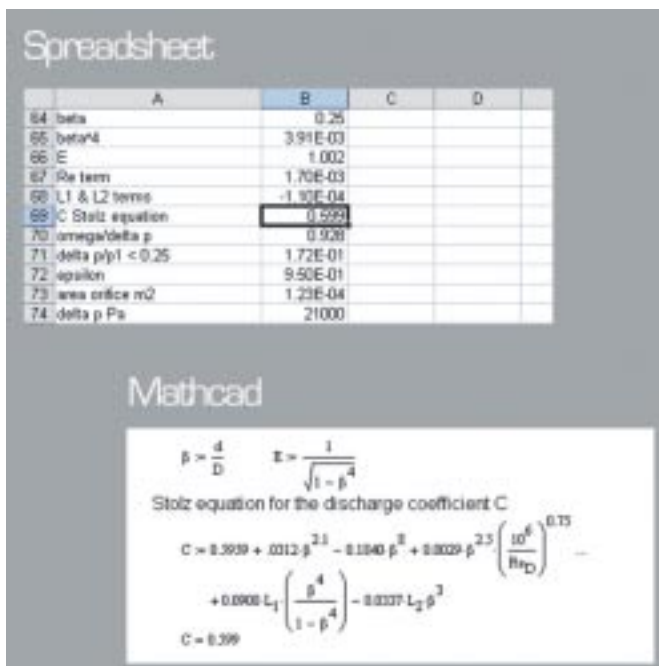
Spreadsheet

| | A | B | C | D |
|---|---|---|---|---|
| 64 | beta | 0.25 | | |
| 65 | beta^4 | 3.91E-03 | | |
| 66 | E | 1.002 | | |
| 67 | Re term | 1.70E-03 | | |
| 68 | L1 & L2 terms | -1.10E-04 | | |
| 69 | C Stolz equation | 0.599 | | |
| 70 | omega/delta p | 0.928 | | |
| 71 | delta p/p1 < 0.25 | 1.72E-01 | | |
| 72 | epsilon | 9.50E-01 | | |
| 73 | area orifice m2 | 1.23E-04 | | |
| 74 | delta p Pa | 21000 | | |

Mathcad

$\beta := \frac{d}{D}$ $E := \frac{1}{\sqrt{1-\beta^4}}$

Stolz equation for the discharge coefficient C

$C := 0.5959 + .0312 \cdot \beta^{2.1} - 0.1840 \cdot \beta^8 + 0.0029 \cdot \beta^{2.5} \cdot \left(\frac{10^6}{Re_D}\right)^{0.75} ...$

$+ 0.0900 \cdot L_1 \cdot \left(\frac{\beta^4}{1-\beta^4}\right) - 0.0337 \cdot L_2 \cdot \beta^3$

$C = 0.599$